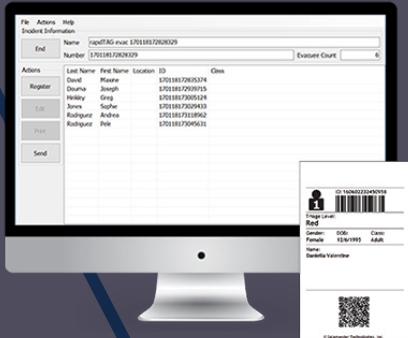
File Actions Help

Incident Information

End

Name rapidTAG evac 170181872828329

Number 170181872828329

Evacuee Count: 6

Actions

Register

Edit

Print

Send

| Last Name | First Name | Location | ID | Class |
|---|---|---|---|---|
| David | Maxine | | 170181872835374 | |
| Douma | Joseph | | 170181872939715 | |
| Hinkley | Greg | | 170181873005124 | |
| Jones | Sophie | | 170181873029433 | |
| Rodriguez | Andrea | | 170181873118962 | |
| Rodriguez | Pele | | 170181873045631 | |

ID: 160602232450958

1

Triage Level:
Red

Gender: Female
DOB: 10/6/1995
Class: Adult

Name:
Danielle Valentine

© Salamander Technologies, Inc.